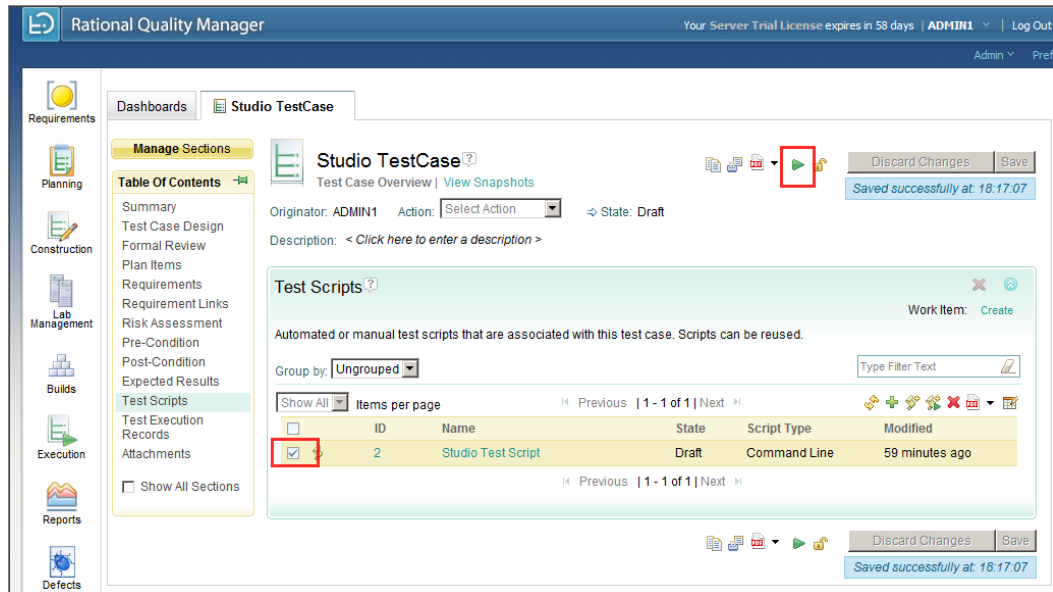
Rational Quality Manager

Your Server Trial License expires in 58 days | ADMIN1 | Log Out

Admin Pref

Requirements

Planning

Construction

Lab Management

Builds

Execution

Reports

Defects

Dashboards

Studio TestCase

Manage Sections

Table Of Contents

Summary
Test Case Design
Formal Review
Plan Items
Requirements
Requirement Links
Risk Assessment
Pre-Condition
Post-Condition
Expected Results
Test Scripts
Test Execution Records
Attachments

Show All Sections

Studio TestCase

Test Case Overview | View Snapshots

Discard Changes Save

Saved successfully at: 18:17:07

Originator: ADMIN1 Action: Select Action State: Draft

Description: < Click here to enter a description >

Test Scripts

Work Item: Create

Automated or manual test scripts that are associated with this test case. Scripts can be reused.

Group by: Ungrouped

Type Filter Text

Show All Items per page

Previous | 1 - 1 of 1 | Next

| | ID | Name | State | Script Type | Modified |
|---|---|---|---|---|---|
| ☑ | 2 | Studio Test Script | Draft | Command Line | 59 minutes ago |

Previous | 1 - 1 of 1 | Next

Discard Changes Save

Saved successfully at: 18:17:07